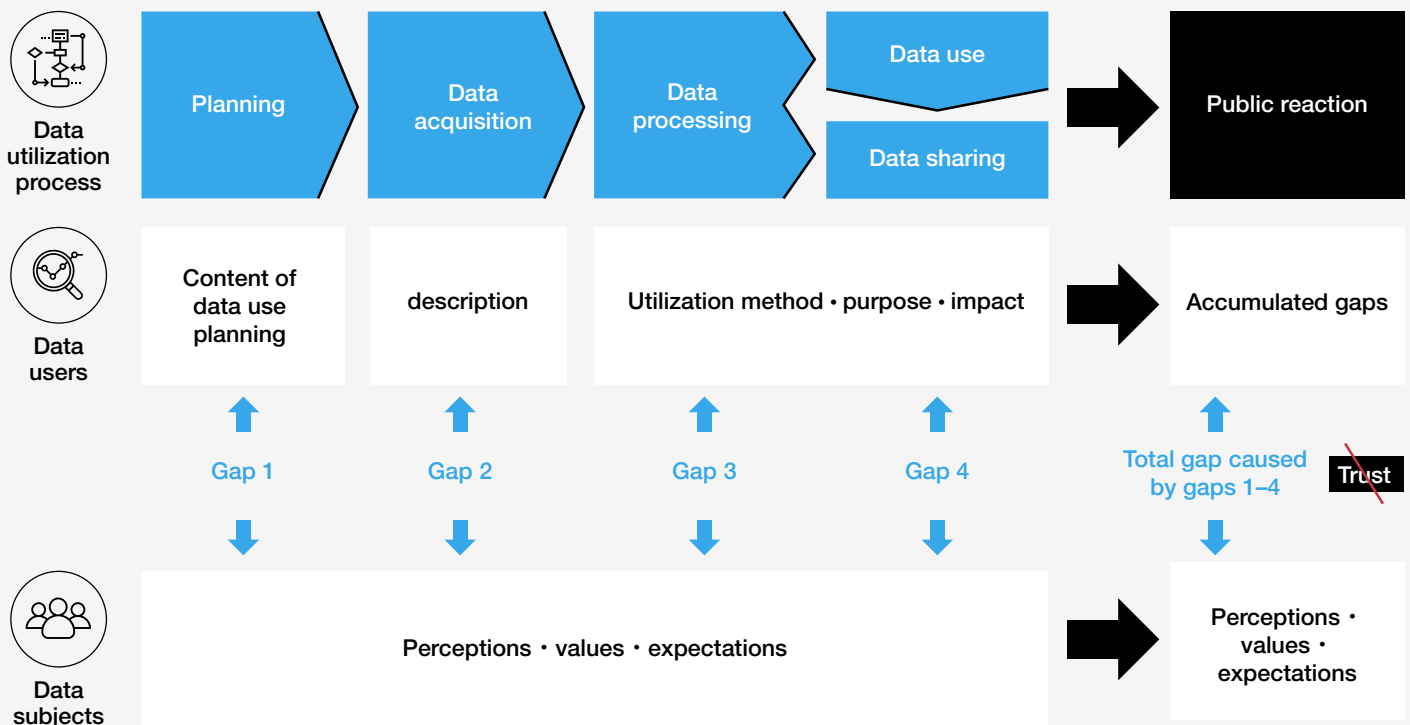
Data utilization process

Planning

Data acquisition

Data processing

Data use

Data sharing

Public reaction

Data users

Content of data use planning

description

Utilization method • purpose • impact

Accumulated gaps

Gap 1

Gap 2

Gap 3

Gap 4

Total gap caused by gaps 1–4

Trust

Data subjects

Perceptions・values・expectations

Perceptions・values・expectations